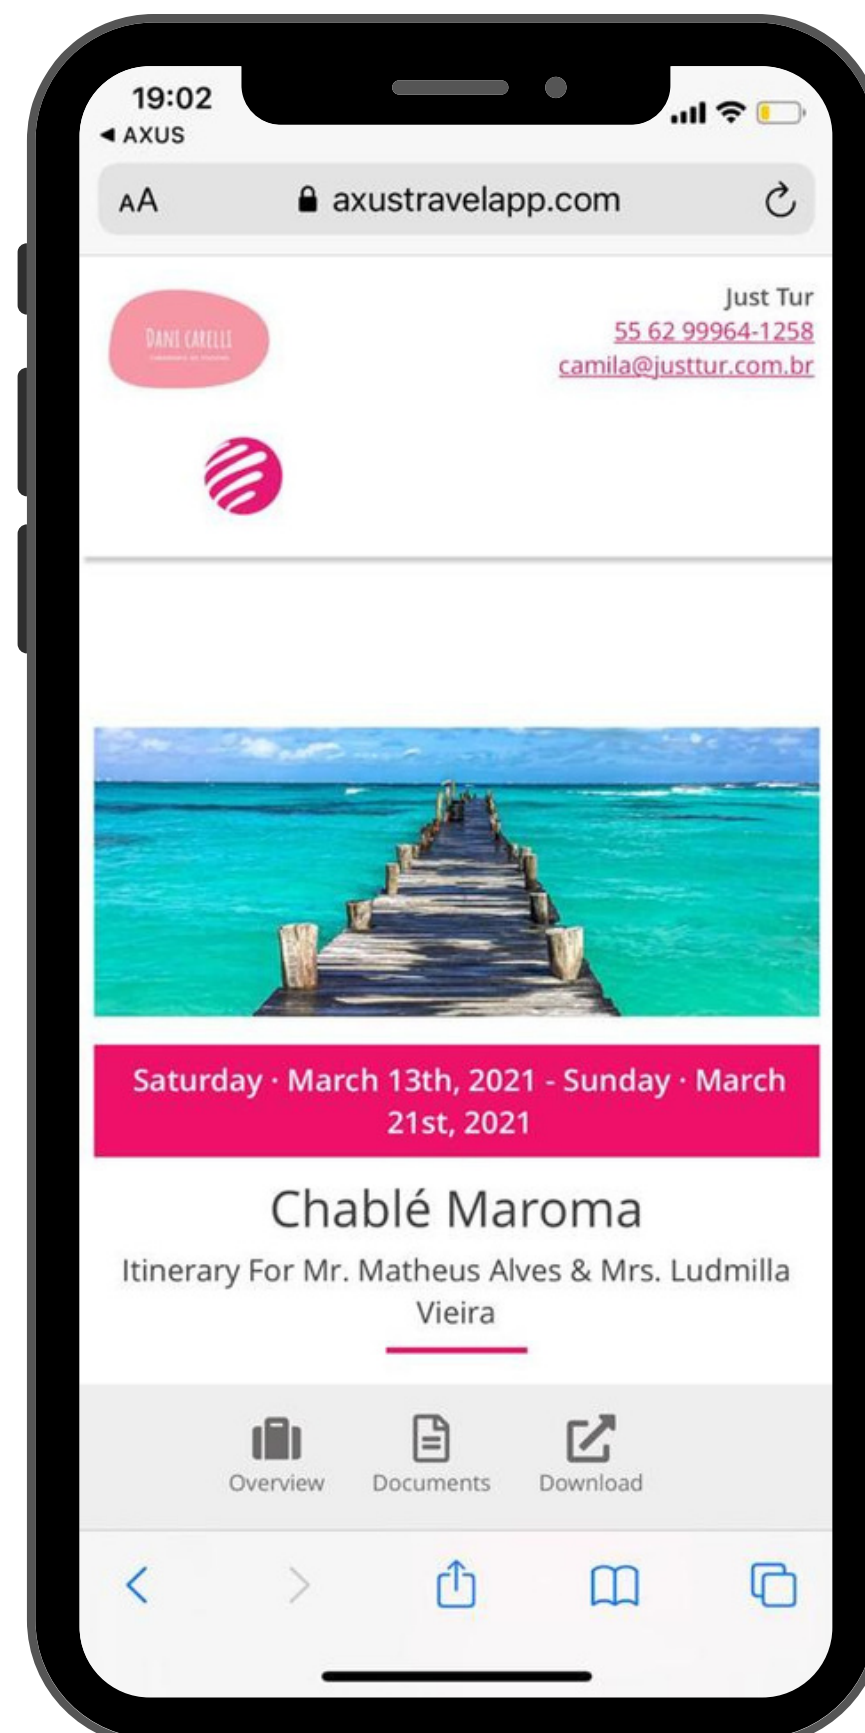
19:02
◀ AXUS

AA axustravelapp.com

DANI CARELLI
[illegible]

Just Tur
55 62 99964-1258
camila@justtur.com.br

Saturday · March 13th, 2021 - Sunday · March 21st, 2021

Chablé Maroma

Itinerary For Mr. Matheus Alves & Mrs. Ludmilla Vieira

Overview Documents Download